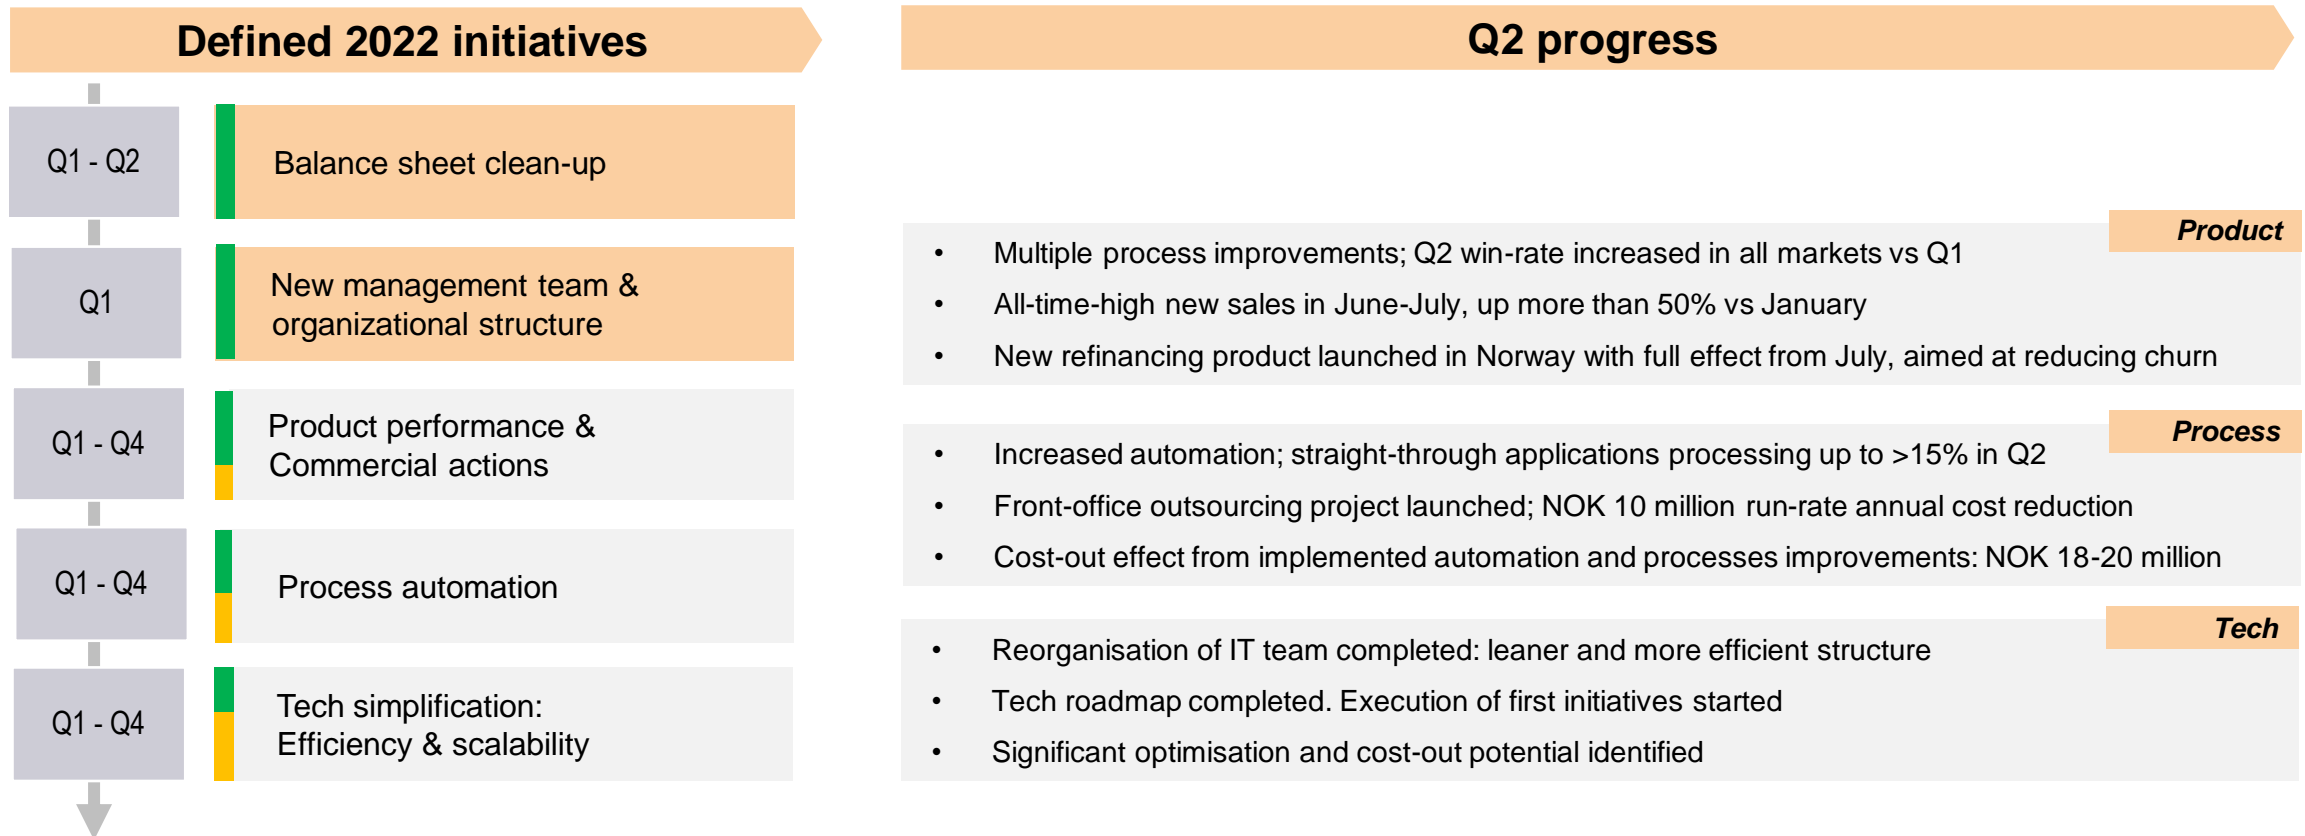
Defined 2022 initiatives

Q1 - Q2
Balance sheet clean-up

Q1
New management team & organizational structure

Q1 - Q4
Product performance & Commercial actions

Q1 - Q4
Process automation

Q1 - Q4
Tech simplification: Efficiency & scalability

Q2 progress

Product
- Multiple process improvements; Q2 win-rate increased in all markets vs Q1
- All-time-high new sales in June-July, up more than 50% vs January
- New refinancing product launched in Norway with full effect from July, aimed at reducing churn

Process
- Increased automation; straight-through applications processing up to >15% in Q2
- Front-office outsourcing project launched; NOK 10 million run-rate annual cost reduction
- Cost-out effect from implemented automation and processes improvements: NOK 18-20 million

Tech
- Reorganisation of IT team completed: leaner and more efficient structure
- Tech roadmap completed. Execution of first initiatives started
- Significant optimisation and cost-out potential identified